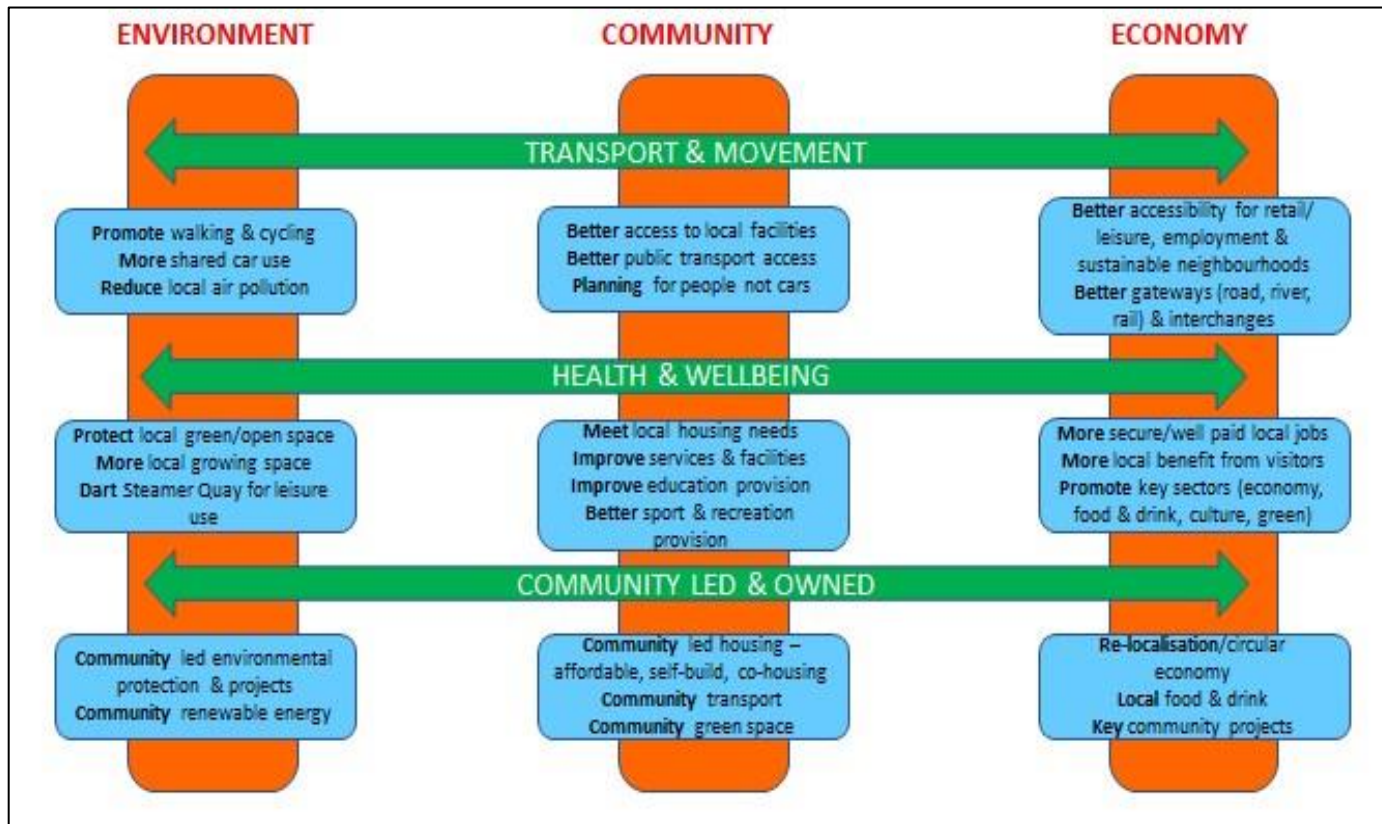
ENVIRONMENT

COMMUNITY

ECONOMY

TRANSPORT & MOVEMENT

Promote walking & cycling
More shared car use
Reduce local air pollution

Better access to local facilities
Better public transport access
Planning for people not cars

Better accessibility for retail/ leisure, employment & sustainable neighbourhoods
Better gateways (road, river, rail) & interchanges

HEALTH & WELLBEING

Protect local green/open space
More local growing space
Dart Steamer Quay for leisure use

Meet local housing needs
Improve services & facilities
Improve education provision
Better sport & recreation provision

More secure/well paid local jobs
More local benefit from visitors
Promote key sectors (economy, food & drink, culture, green)

COMMUNITY LED & OWNED

Community led environmental protection & projects
Community renewable energy

Community led housing – affordable, self-build, co-housing
Community transport
Community green space

Re-localisation/circular economy
Local food & drink
Key community projects